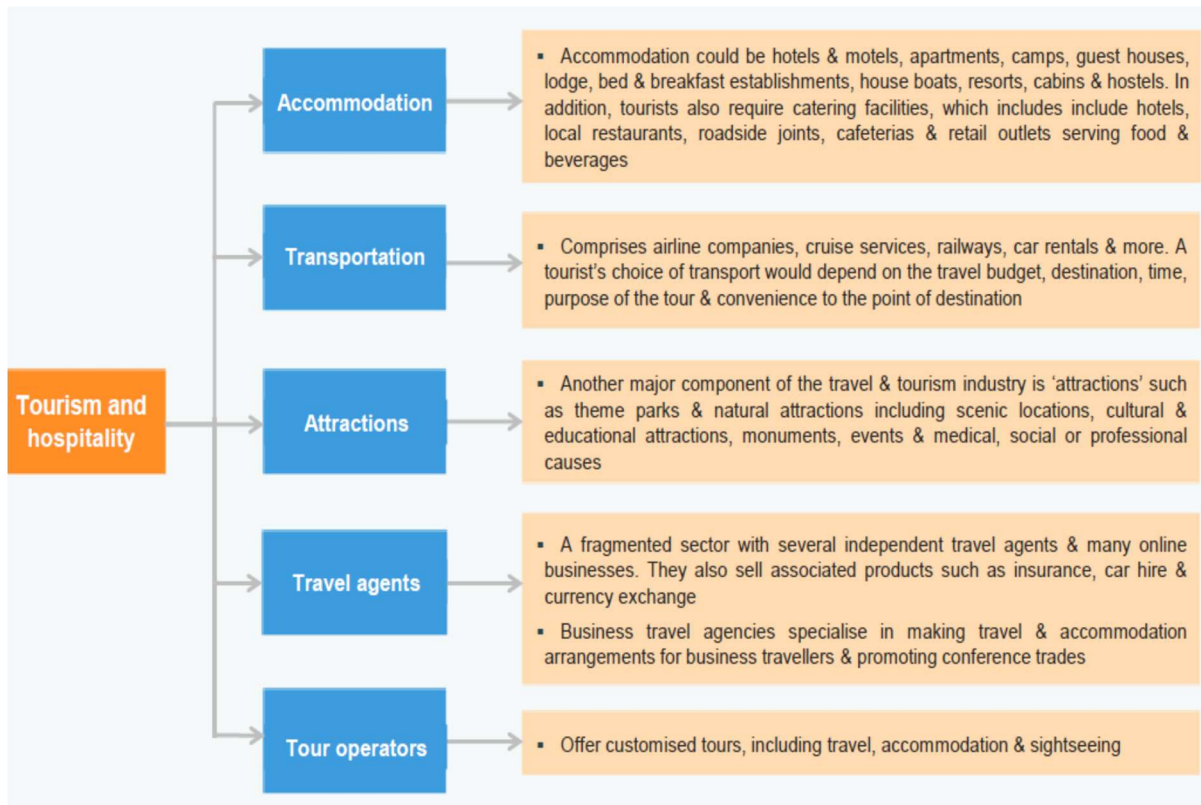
Tourism and hospitality

Accommodation

▪ Accommodation could be hotels & motels, apartments, camps, guest houses, lodge, bed & breakfast establishments, house boats, resorts, cabins & hostels. In addition, tourists also require catering facilities, which includes include hotels, local restaurants, roadside joints, cafeterias & retail outlets serving food & beverages

Transportation

▪ Comprises airline companies, cruise services, railways, car rentals & more. A tourist's choice of transport would depend on the travel budget, destination, time, purpose of the tour & convenience to the point of destination

Attractions

▪ Another major component of the travel & tourism industry is 'attractions' such as theme parks & natural attractions including scenic locations, cultural & educational attractions, monuments, events & medical, social or professional causes

Travel agents

▪ A fragmented sector with several independent travel agents & many online businesses. They also sell associated products such as insurance, car hire & currency exchange

▪ Business travel agencies specialise in making travel & accommodation arrangements for business travellers & promoting conference trades

Tour operators

▪ Offer customised tours, including travel, accommodation & sightseeing